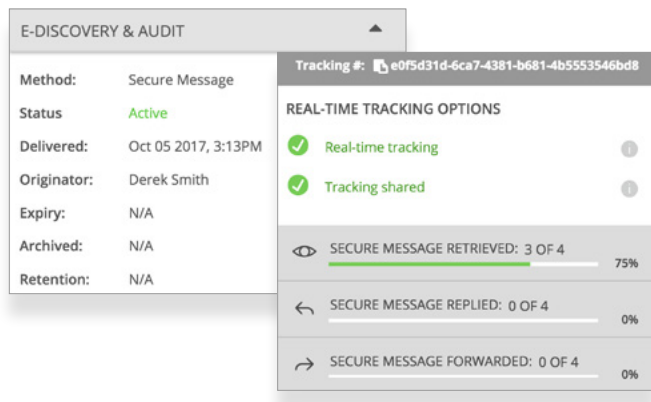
E-DISCOVERY & AUDIT

| | |
|---|---|
| Method: | Secure Message |
| Status | Active |
| Delivered: | Oct 05 2017, 3:13PM |
| Originator: | Derek Smith |
| Expiry: | N/A |
| Archived: | N/A |
| Retention: | N/A |

Tracking #: e0f5d31d-6ca7-4381-b681-4b5553546bd8

REAL-TIME TRACKING OPTIONS

Real-time tracking

Tracking shared

SECURE MESSAGE RETRIEVED: 3 OF 4
75%

SECURE MESSAGE REPLIED: 0 OF 4
0%

SECURE MESSAGE FORWARDED: 0 OF 4
0%